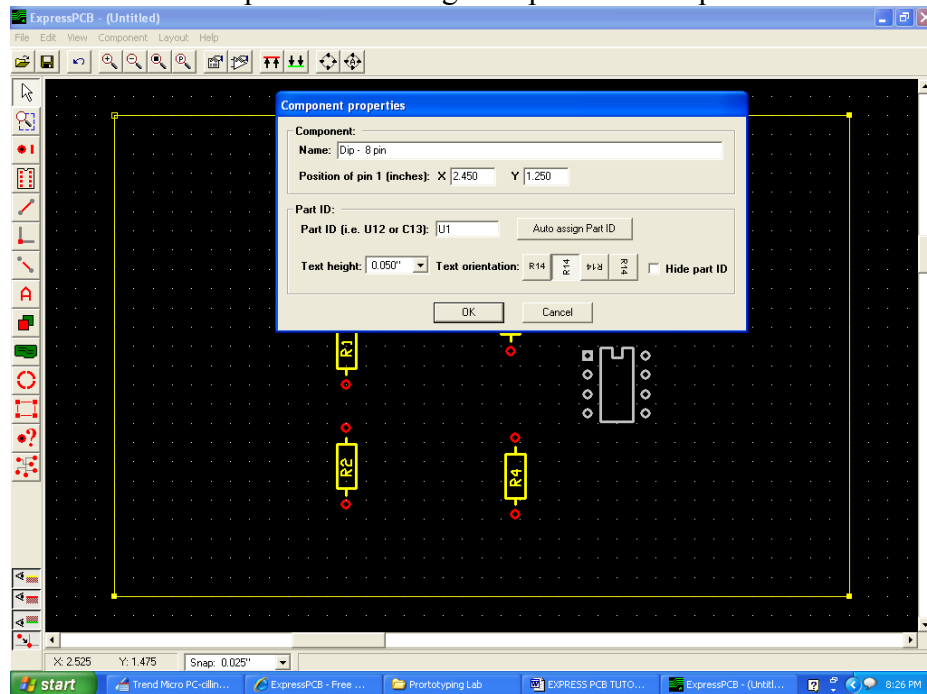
ExpressPCB - (Untitled)

File Edit View Component Layout Help

Component properties

Component:

Name: Dip - 8 pin

Position of pin 1 (inches): X 2.450 Y 1.250

Part ID:

Part ID (i.e. U12 or C13): U1

Auto assign Part ID

Text height: 0.050" Text orientation: R14 R14 R14 R14 Hide part ID

OK Cancel

R1

R2

R4

X: 2.525 Y: 1.475 Snap: 0.025"

start Trend Micro PC-cillin... ExpressPCB - Free ... Prortotyping Lab EXPRESS PCB TUTO... ExpressPCB - (Untitl... 8:26 PM